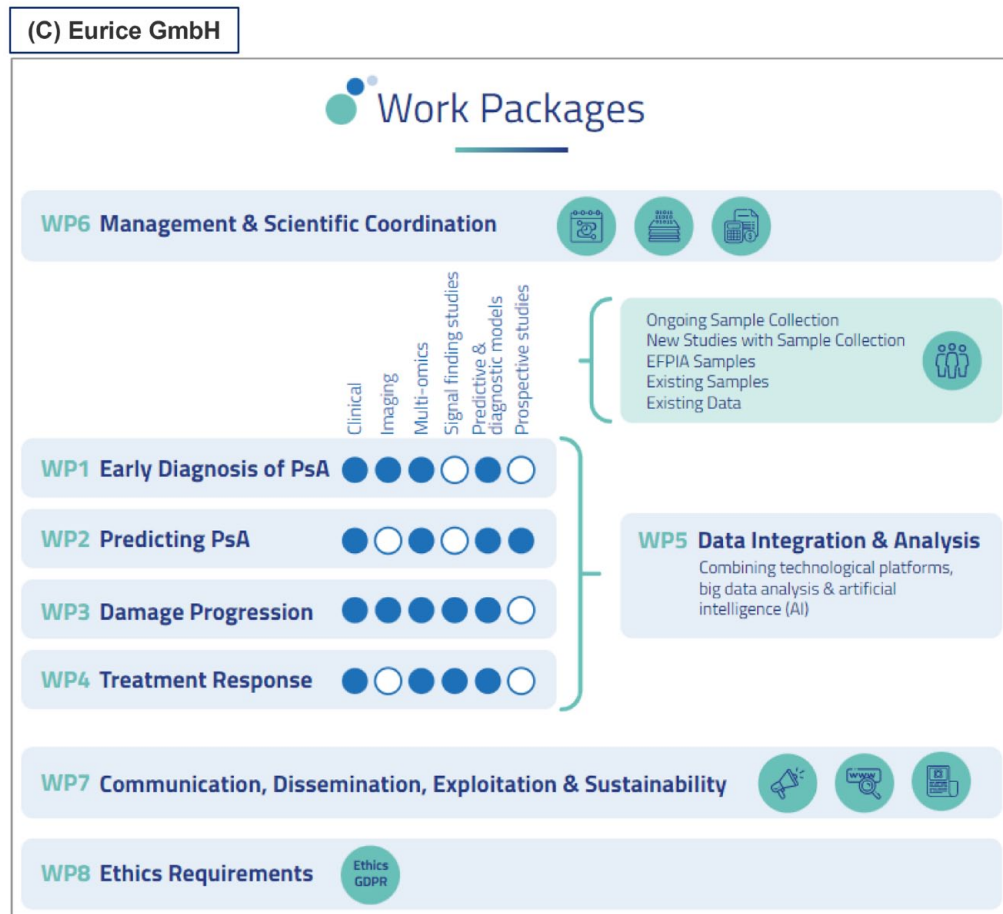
(C) Eurice GmbH

Work Packages

WP6 Management & Scientific Coordination

Clinical
Imaging
Multi-omics
Signal finding studies
Predictive & diagnostic models
Prospective studies

Ongoing Sample Collection
New Studies with Sample Collection
EFPIA Samples
Existing Samples
Existing Data

WP1 Early Diagnosis of PsA

WP2 Predicting PsA

WP3 Damage Progression

WP4 Treatment Response

WP5 Data Integration & Analysis
Combining technological platforms, big data analysis & artificial intelligence (AI)

WP7 Communication, Dissemination, Exploitation & Sustainability

www

WP8 Ethics Requirements

Ethics
GDPR